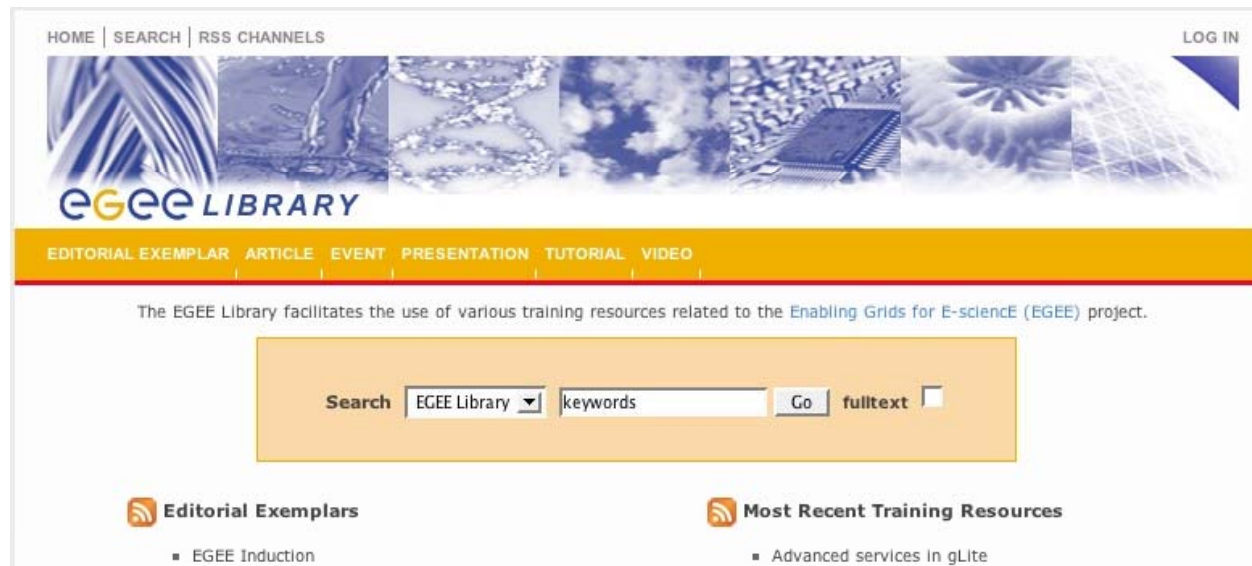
HOME | SEARCH | RSS CHANNELS

LOG IN

eGee LIBRARY

EDITORIAL EXEMPLAR ARTICLE EVENT PRESENTATION TUTORIAL VIDEO

The EGEE Library facilitates the use of various training resources related to the Enabling Grids for E-sciencE (EGEE) project.

Search EGEE Library keywords Go fulltext

Editorial Exemplars

- EGEE Induction

Most Recent Training Resources

- Advanced services in gLite